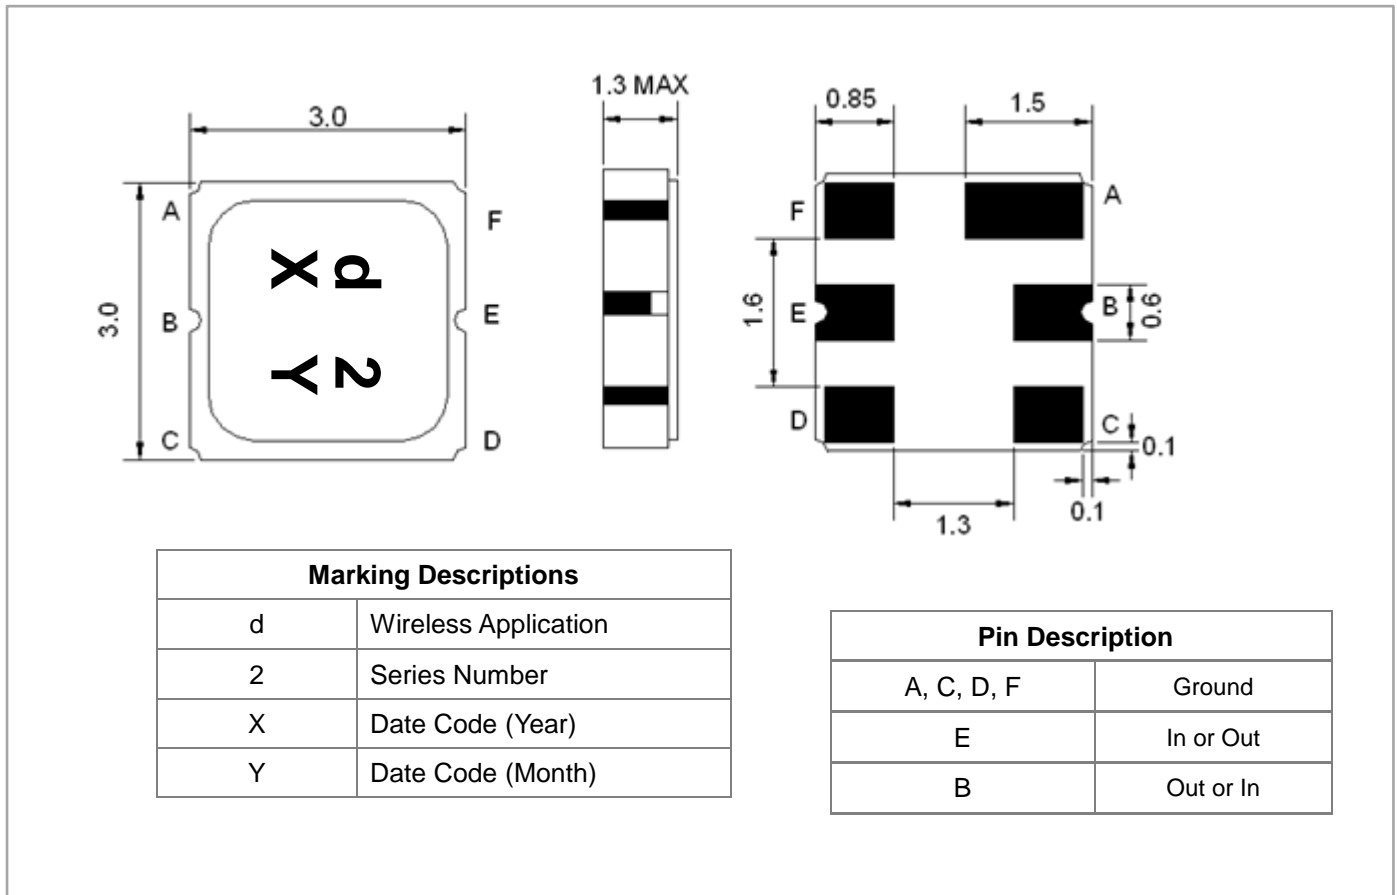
3.0

3.0

A
B
C

F
E
D

X d
Y 2

1.3 MAX

0.85
1.5

F
E
D

A
B
C

1.6
0.6
0.1
0.1
1.3

| Marking Descriptions | |
|---|---|
| d | Wireless Application |
| 2 | Series Number |
| X | Date Code (Year) |
| Y | Date Code (Month) |

| Pin Description | |
|---|---|
| A, C, D, F | Ground |
| E | In or Out |
| B | Out or In |